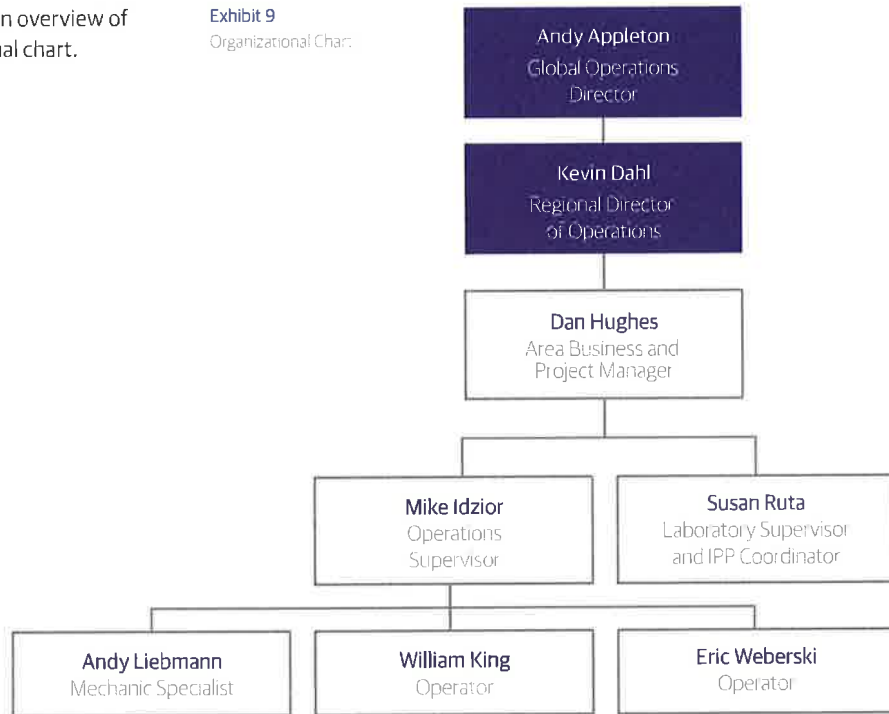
n overview of
al chart.

Exhibit 9
Organizational Chart

Andy Appleton
Global Operations Director

Kevin Dahl
Regional Director of Operations

Dan Hughes
Area Business and Project Manager

Mike Idzior
Operations Supervisor

Susan Ruta
Laboratory Supervisor and IPP Coordinator

Andy Liebmann
Mechanic Specialist

William King
Operator

Eric Weberski
Operator